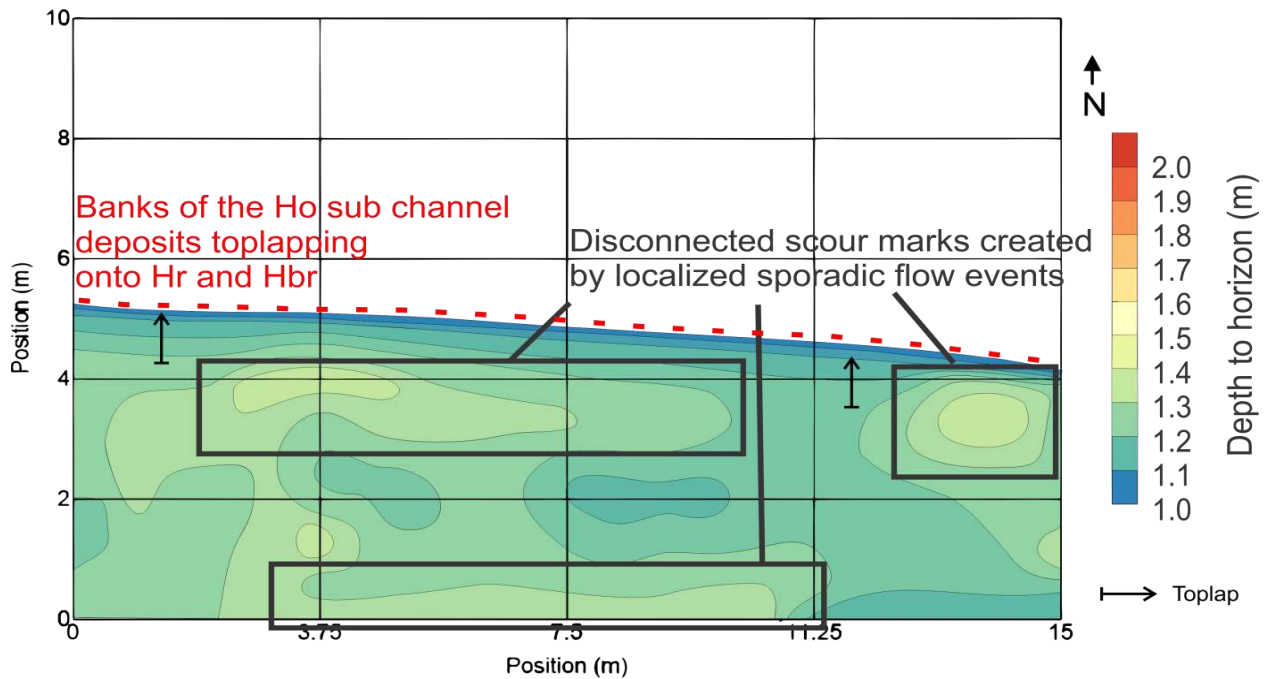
10
8
6
4
2
0
Position (m)
0
3.75
7.5
11.25
15
Position (m)

Banks of the Ho sub channel deposits toplapping onto Hr and Hbr

Disconnected scour marks created by localized sporadic flow events

N

2.0
1.9
1.8
1.7
1.6
1.5
1.4
1.3
1.2
1.1
1.0
Depth to horizon (m)

Toplap